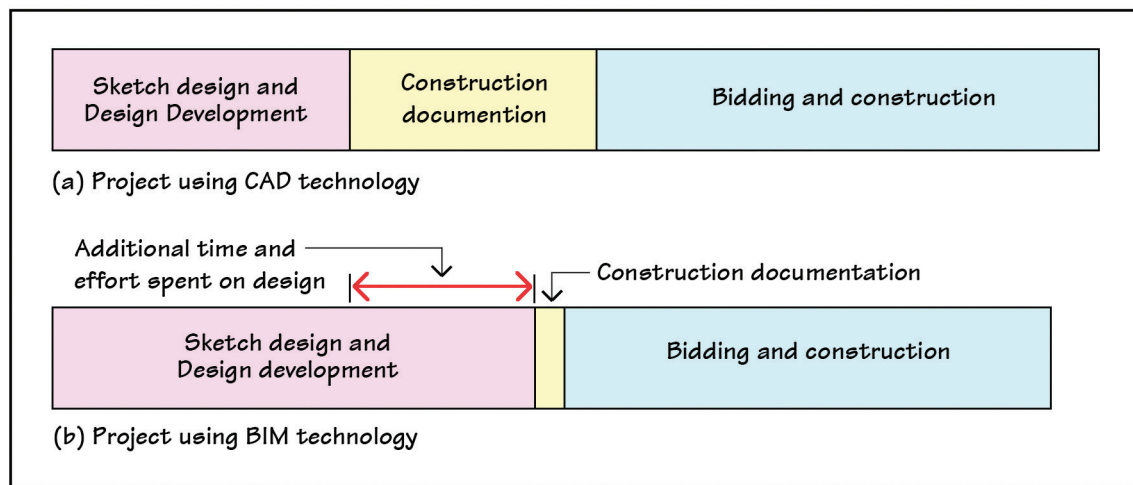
Sketch design and Design Development

Construction documention

Bidding and construction

(a) Project using CAD technology

Additional time and effort spent on design

Construction documentation

Sketch design and Design development

Bidding and construction

(b) Project using BIM technology